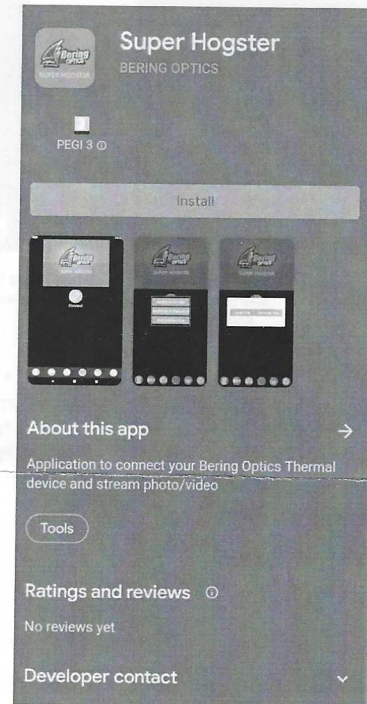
Bering Optics
SUPER HOGSTER

Super Hogster
BERING OPTICS

PEGI 3 ⓘ

Install

Connect

About this app →

Application to connect your Bering Optics Thermal device and stream photo/video

Tools

Ratings and reviews ⓘ

No reviews yet

Developer contact